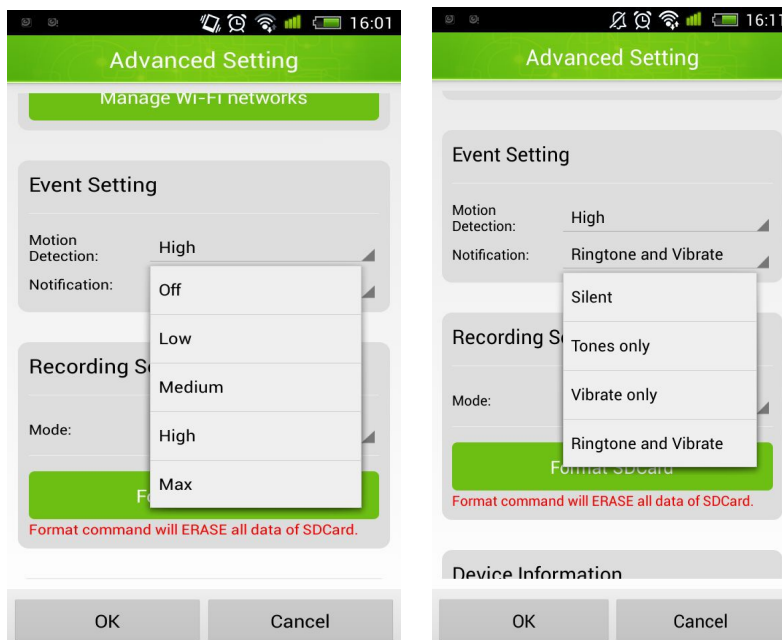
16:01

Advanced Setting

Manage Wi-Fi networks

Event Setting

Motion Detection: High

Notification:

Off

Low

Medium

High

Max

Recording S

Mode:

Fo

Format command will ERASE all data of SDCard.

OK

Cancel

16:11

Advanced Setting

Event Setting

Motion Detection: High

Notification: Ringtone and Vibrate

Silent

Tones only

Vibrate only

Ringtone and Vibrate

Recording S

Mode:

Format SDCard

Format command will ERASE all data of SDCard.

Device Information

OK

Cancel